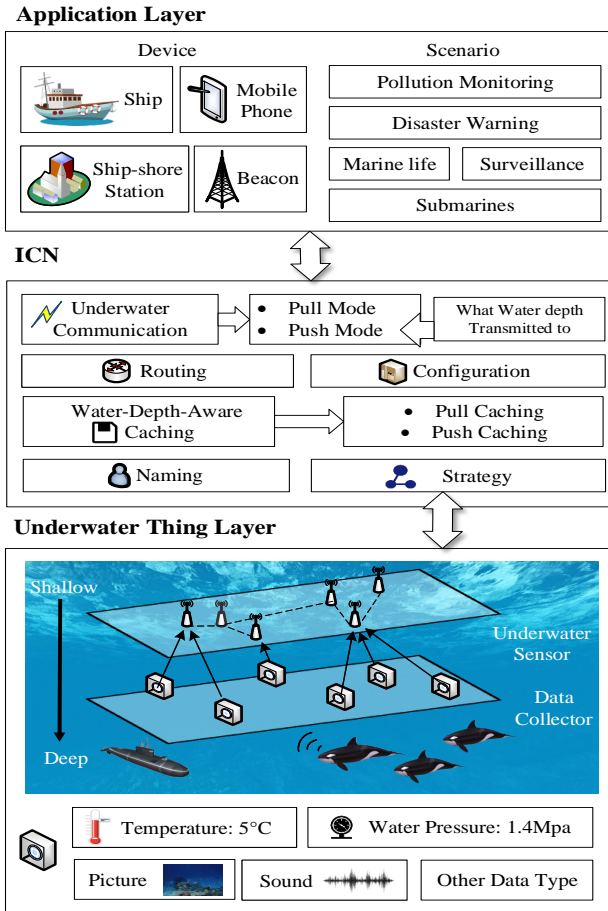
Application Layer

Device

Ship

Mobile Phone

Ship-shore Station

Beacon

Scenario

Pollution Monitoring

Disaster Warning

Marine life

Surveillance

Submarines

ICN

Underwater Communication

• Pull Mode
• Push Mode

What Water depth Transmitted to

Routing

Configuration

Water-Depth-Aware Caching

• Pull Caching
• Push Caching

Naming

Strategy

Underwater Thing Layer

Shallow

Deep

Underwater Sensor

Data Collector

Temperature: 5°C

Water Pressure: 1.4Mpa

Picture

Sound

Other Data Type